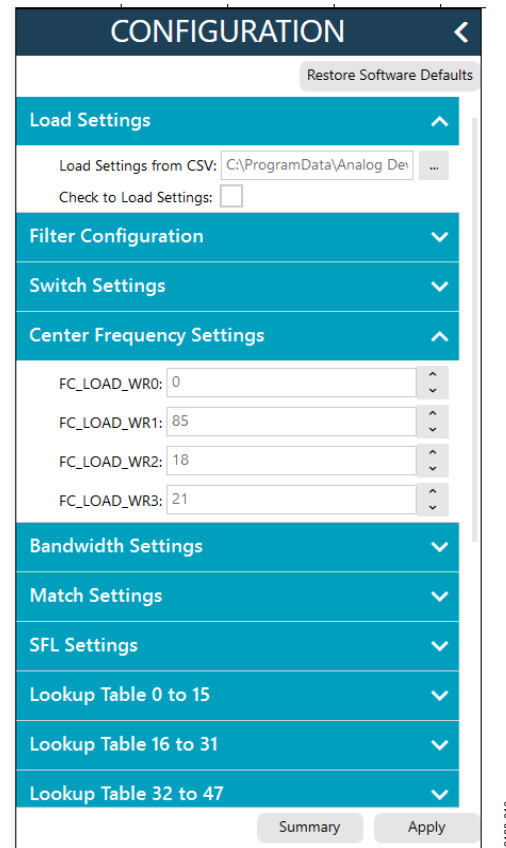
CONFIGURATION

Restore Software Defaults

Load Settings

Load Settings from CSV: C:\ProgramData\Analog Dev ...

Check to Load Settings:

Filter Configuration

Switch Settings

Center Frequency Settings

FC_LOAD_WR0: 0

FC_LOAD_WR1: 85

FC_LOAD_WR2: 18

FC_LOAD_WR3: 21

Bandwidth Settings

Match Settings

SFL Settings

Lookup Table 0 to 15

Lookup Table 16 to 31

Lookup Table 32 to 47

Summary

Apply

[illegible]